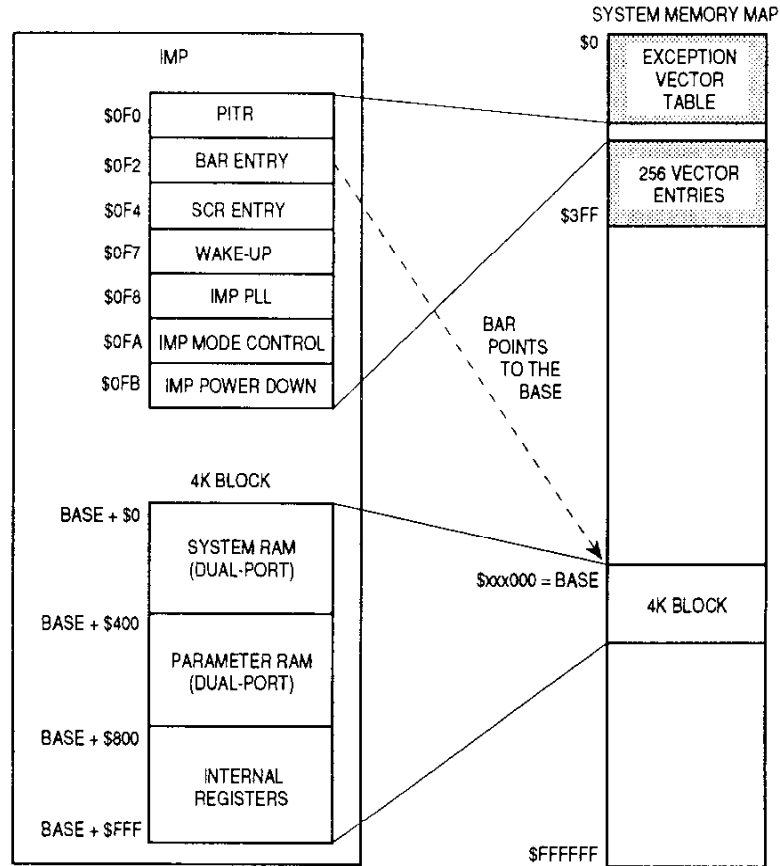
IMP

$0F0 PITR

$0F2 BAR ENTRY

$0F4 SCR ENTRY

$0F7 WAKE-UP

$0F8 IMP PLL

$0FA IMP MODE CONTROL

$0FB IMP POWER DOWN

4K BLOCK

BASE + $0 SYSTEM RAM (DUAL-PORT)

BASE + $400 PARAMETER RAM (DUAL-PORT)

BASE + $800 INTERNAL REGISTERS

BASE + $FFF

SYSTEM MEMORY MAP

$0 EXCEPTION VECTOR TABLE

256 VECTOR ENTRIES

$3FF

BAR POINTS TO THE BASE

$xxx000 = BASE

4K BLOCK

$FFFFFF